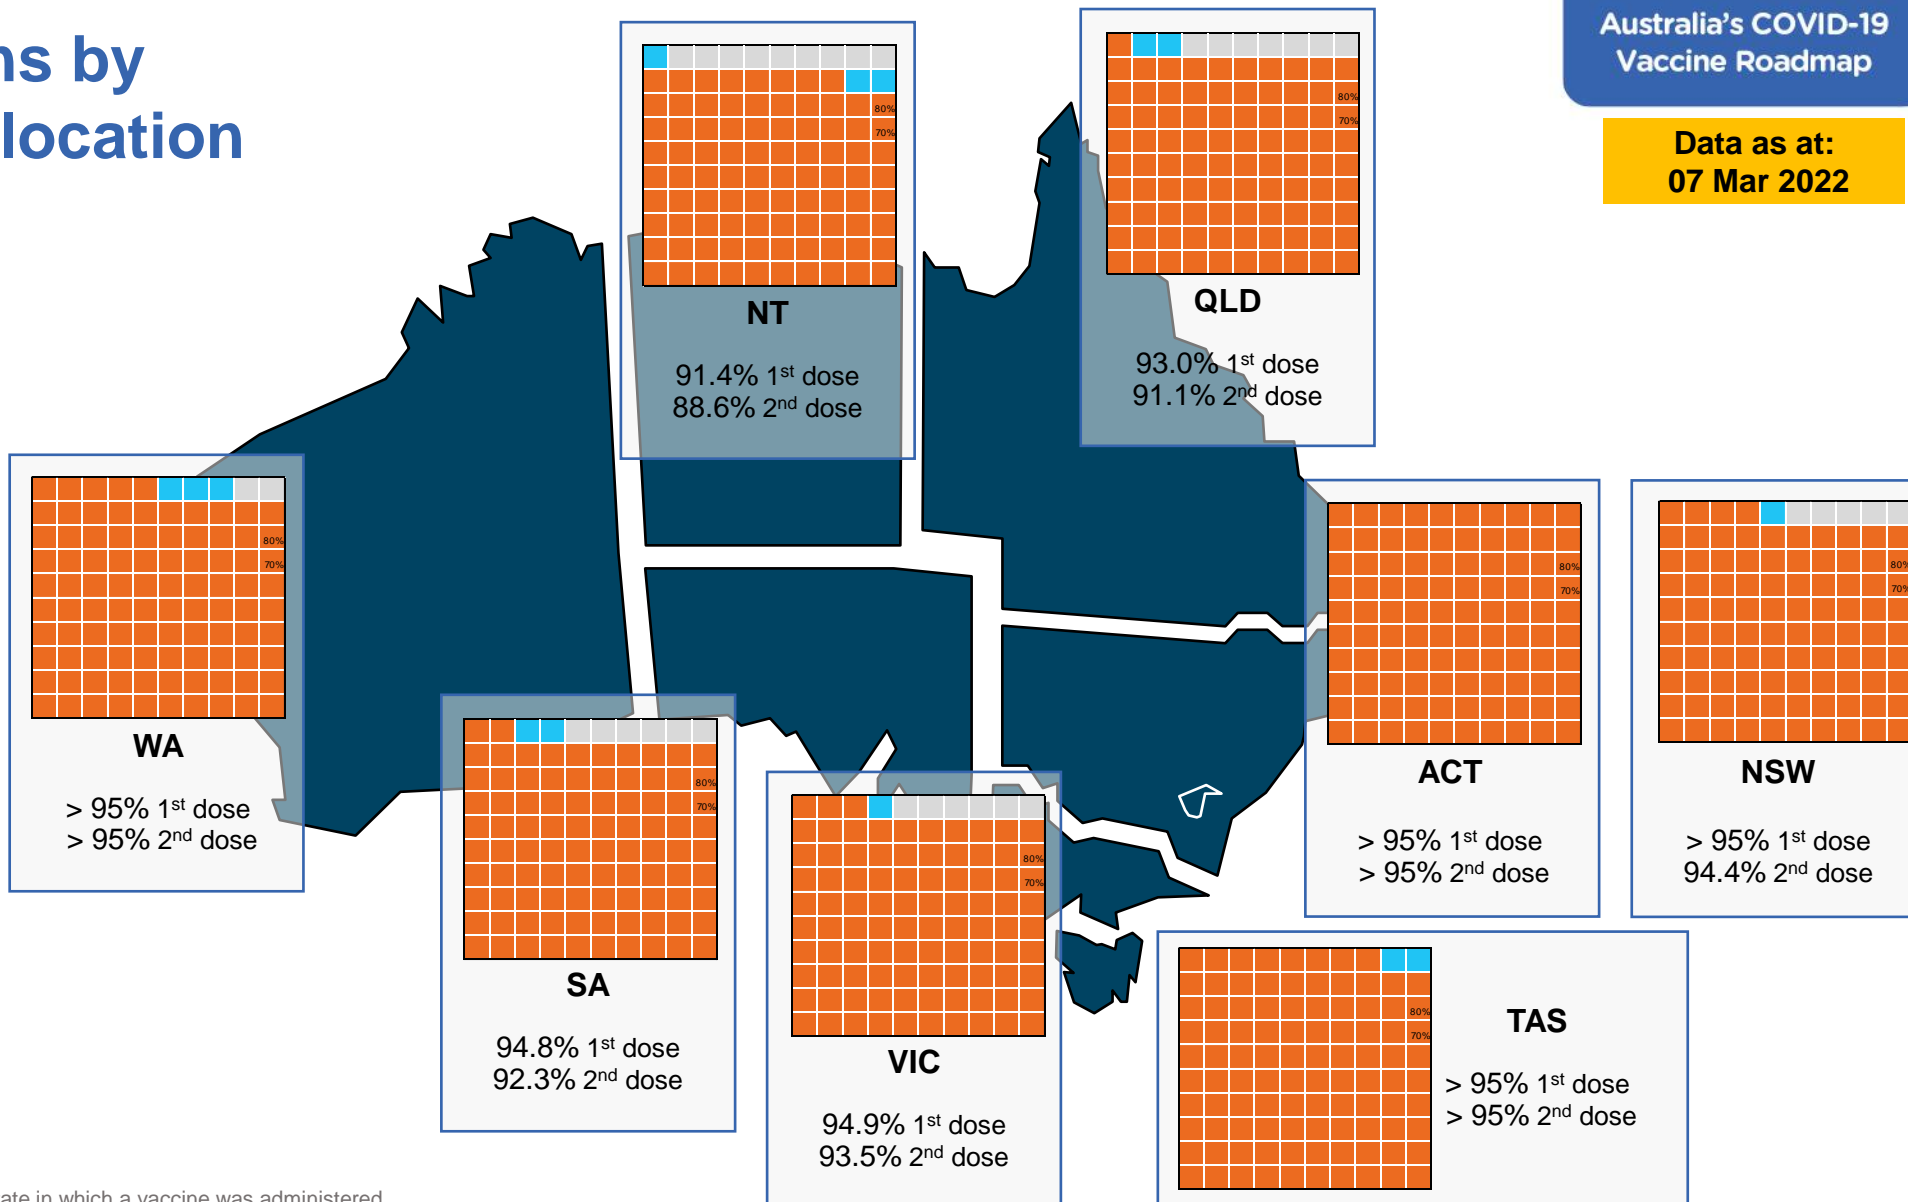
ns by
location

Australia's COVID-19
Vaccine Roadmap

Data as at:
07 Mar 2022

80%
70%
NT
91.4% 1$^{st}$ dose
88.6% 2$^{nd}$ dose

80%
70%
QLD
93.0% 1$^{st}$ dose
91.1% 2$^{nd}$ dose

80%
70%
WA
> 95% 1$^{st}$ dose
> 95% 2$^{nd}$ dose

80%
70%
SA
94.8% 1$^{st}$ dose
92.3% 2$^{nd}$ dose

80%
70%
VIC
94.9% 1$^{st}$ dose
93.5% 2$^{nd}$ dose

80%
70%
ACT
> 95% 1$^{st}$ dose
> 95% 2$^{nd}$ dose

80%
70%
NSW
> 95% 1$^{st}$ dose
94.4% 2$^{nd}$ dose

80%
70%
TAS
> 95% 1$^{st}$ dose
> 95% 2$^{nd}$ dose

ate in which a vaccine was administered